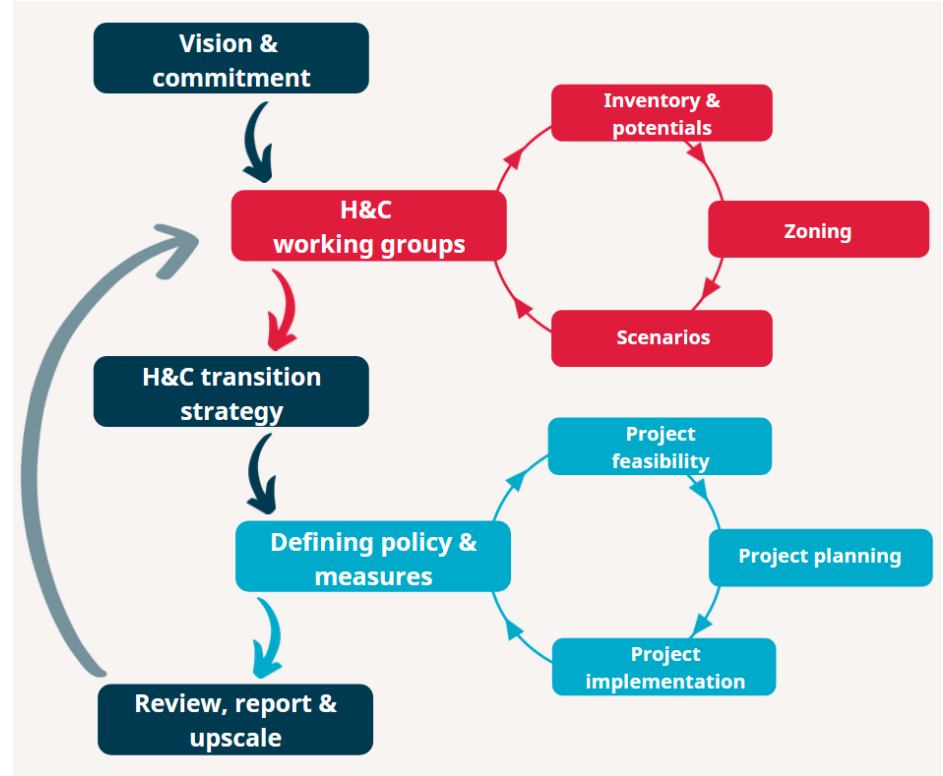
Vision & commitment

H&C working groups

Inventory & potentials

Zoning

Scenarios

H&C transition strategy

Defining policy & measures

Project feasibility

Project planning

Project implementation

Review, report & upscale